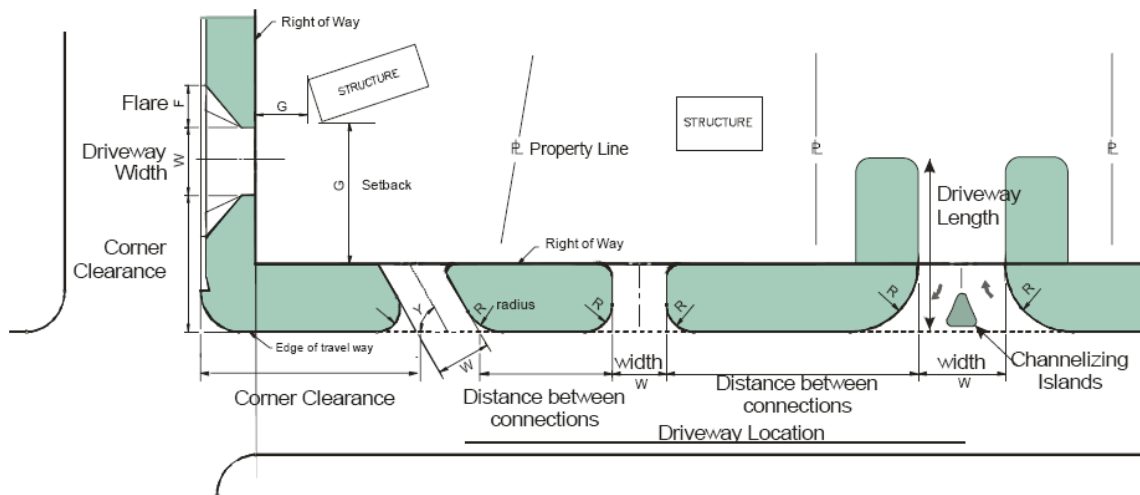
Right of Way

STRUCTURE

Flare F

G

Driveway Width W

G Setback

℄ Property Line

STRUCTURE

℄

℄

Driveway Length

Corner Clearance

Right of Way

Y

R radius

R

R

R

R

Edge of travel way

W

width W

Distance between connections

width W

Channelizing Islands

Corner Clearance

Distance between connections

Driveway Location